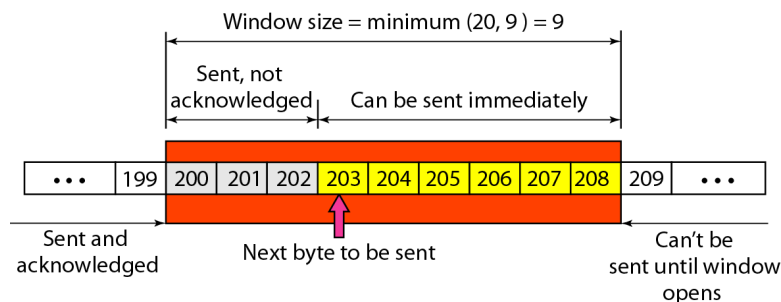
Window size = minimum (20, 9 ) = 9

Sent, not acknowledged

Can be sent immediately

| • • • | 199 | 200 | 201 | 202 | 203 | 204 | 205 | 206 | 207 | 208 | 209 | • • • |
|---|---|---|---|---|---|---|---|---|---|---|---|---|

Sent and acknowledged

Next byte to be sent

Can't be sent until window opens